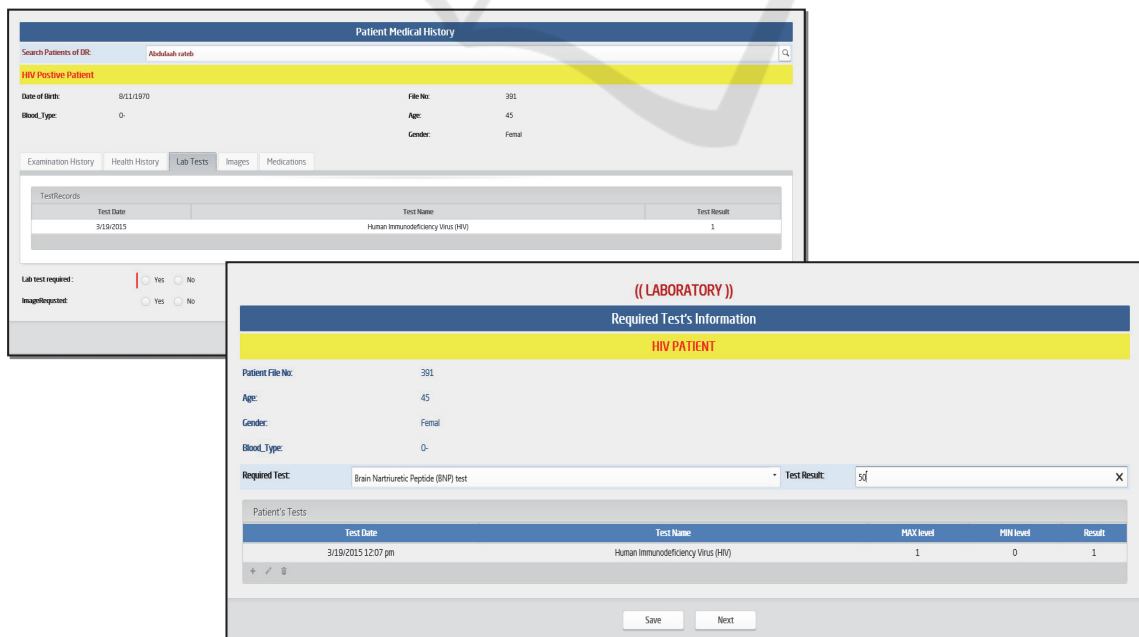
Patient Medical History

Search Patients of DR: Abdulaah rateb

HIV Postive Patient

Date of Birth: 8/11/1970

Blood_Type: 0-

File No: 391

Age: 45

Gender: Femal

Examination History | Health History | Lab Tests | Images | Medications

TestRecords

| Test Date | Test Name | Test Result |
|---|---|---|
| 3/19/2015 | Human Immunodeficiency Virus (HIV) | 1 |

Lab test required : Yes No

ImageRequsted: Yes No

(( LABORATORY ))

Required Test's Information

HIV PATIENT

Patient File No: 391

Age: 45

Gender: Femal

Blood_Type: 0-

Required Test: Brain Nartriuretic Peptide (BNP) test

Test Result: 50

Patient's Tests

| Test Date | Test Name | MAX level | MIN level | Result |
|---|---|---|---|---|
| 3/19/2015 12:07 pm | Human Immunodeficiency Virus (HIV) | 1 | 0 | 1 |

Save Next